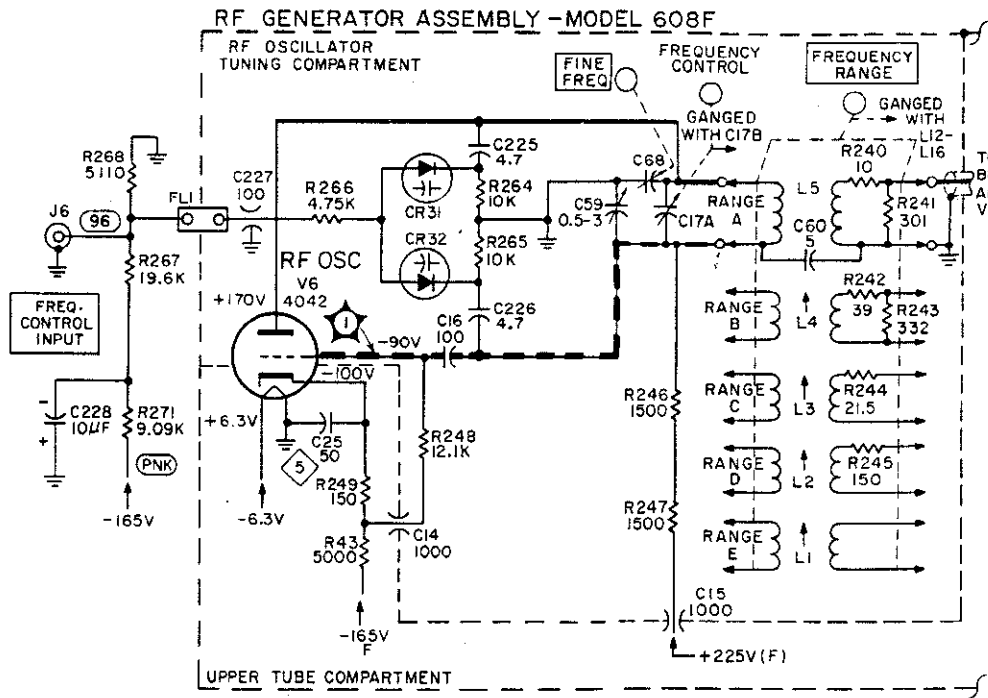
RF GENERATOR ASSEMBLY - MODEL 608F

RF OSCILLATOR TUNING COMPARTMENT

FINE FREQ

FREQUENCY CONTROL

FREQUENCY RANGE

GANGED WITH C17B

GANGED WITH L12-L16

R268 5110

J6

96

FL1

C227 100

R266 4.75K

C225 4.7

CR31

CR32

R264 10K

R265 10K

C226 4.7

C68

C59 0.5-3

C17A

RANGE A

R240 10

L5

R241 301

C60 5

T B A V

R267 19.6K

RF OSC

V6 4042

+170V

1

-90V

C16 100

FREQ. CONTROL INPUT

C228 10μF

R271 9.09K

PNK

-165V

-100V

+6.3V

C25 50

5

R248 12.1K

R249 150

-6.3V

C14 1000

R43 5000

-165V F

RANGE B

L4

R242 39

R243 332

RANGE C

L3

R244 21.5

RANGE D

L2

R245 150

RANGE E

L1

R246 1500

R247 1500

C15 1000

+225V(F)

UPPER TUBE COMPARTMENT